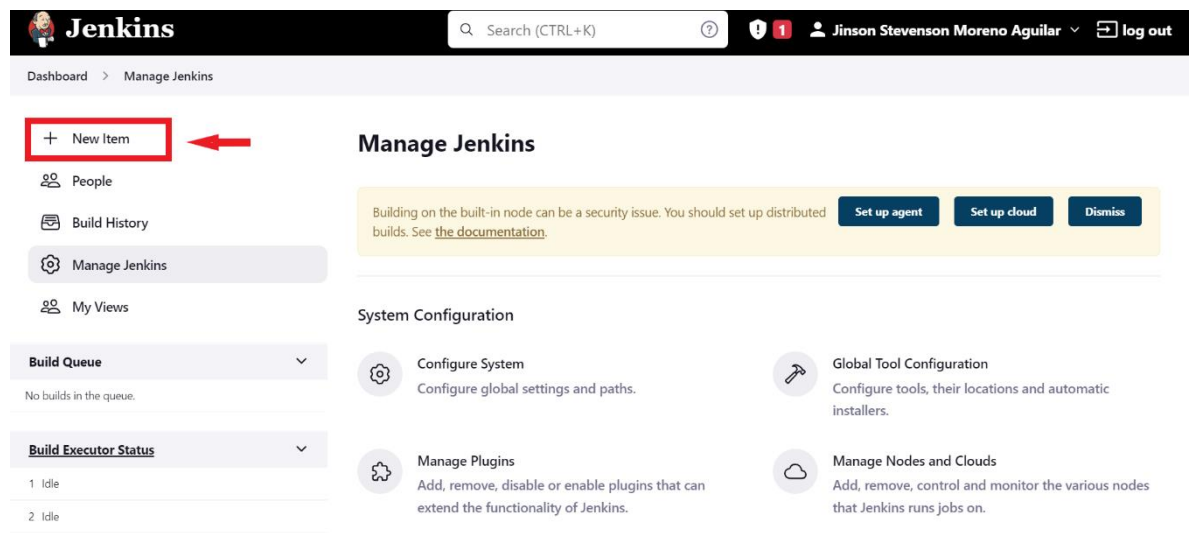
Jenkins

Search (CTRL+K)

1

Jinson Stevenson Moreno Aguilar

log out

Dashboard > Manage Jenkins

+ New Item

People

Build History

Manage Jenkins

My Views

Build Queue

No builds in the queue.

Build Executor Status

1 Idle

2 Idle

Manage Jenkins

Building on the built-in node can be a security issue. You should set up distributed builds. See the documentation.

Set up agent

Set up cloud

Dismiss

System Configuration

Configure System

Configure global settings and paths.

Global Tool Configuration

Configure tools, their locations and automatic installers.

Manage Plugins

Add, remove, disable or enable plugins that can extend the functionality of Jenkins.

Manage Nodes and Clouds

Add, remove, control and monitor the various nodes that Jenkins runs jobs on.